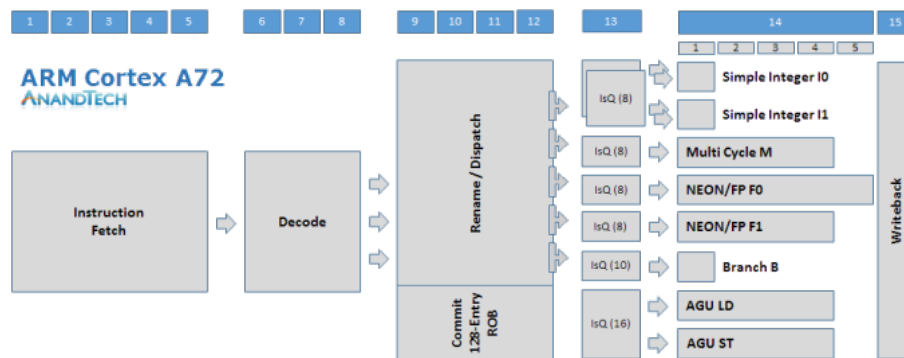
1 2 3 4 5 6 7 8 9 10 11 12 13 14 15

1 2 3 4 5

ARM Cortex A72
AnandTech

Instruction Fetch

Decode

Rename / Dispatch

Commit 128-Entry ROB

IsQ (8)

Simple Integer I0

Simple Integer I1

IsQ (8)

Multi Cycle M

IsQ (8)

NEON/FP F0

IsQ (8)

NEON/FP F1

IsQ (10)

Branch B

IsQ (16)

AGU LD

AGU ST

Writeback